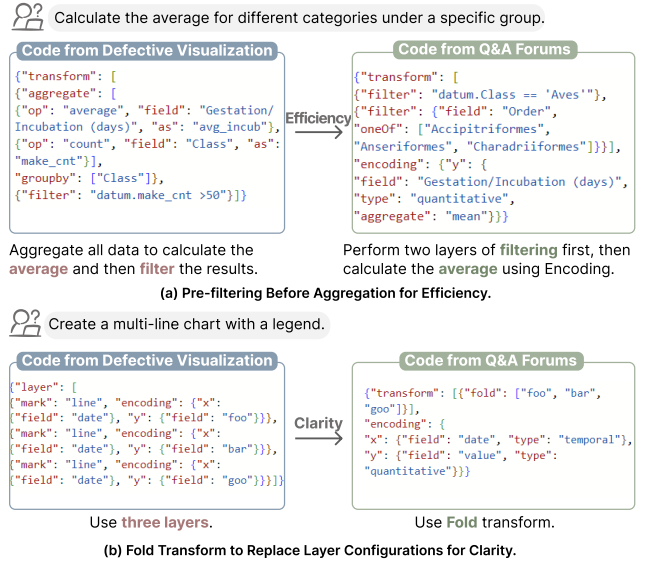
Calculate the average for different categories under a specific group.

Code from Defective Visualization

{"transform": [
{"aggregate": [
{"op": "average", "field": "Gestation/Incubation (days)", "as": "avg_incub"},
{"op": "count", "field": "Class", "as": "make_cnt"}],
"groupby": ["Class"]},
{"filter": "datum.make_cnt >50"}]}

Efficiency

Code from Q&A Forums

{"transform": [
{"filter": "datum.Class == 'Aves'"},
{"filter": {"field": "Order",
"oneOf": ["Accipitriformes",
"Anseriformes", "Charadriiformes"]}}],
"encoding": {"y": {
"field": "Gestation/Incubation (days)",
"type": "quantitative",
"aggregate": "mean"}}}

Aggregate all data to calculate the average and then filter the results.

Perform two layers of filtering first, then calculate the average using Encoding.

(a) Pre-filtering Before Aggregation for Efficiency.

Create a multi-line chart with a legend.

Code from Defective Visualization

{"layer": [
{"mark": "line", "encoding": {"x":
{"field": "date"}, "y": {"field": "foo"}}},
{"mark": "line", "encoding": {"x":
{"field": "date"}, "y": {"field": "bar"}}},
{"mark": "line", "encoding": {"x":
{"field": "date"}, "y": {"field": "goo"}}}]}

Clarity

Code from Q&A Forums

{"transform": [{"fold": ["foo", "bar", "goo"]}],
"encoding": {
"x": {"field": "date", "type": "temporal"},
"y": {"field": "value", "type": "quantitative"}}}

Use three layers.

Use Fold transform.

(b) Fold Transform to Replace Layer Configurations for Clarity.